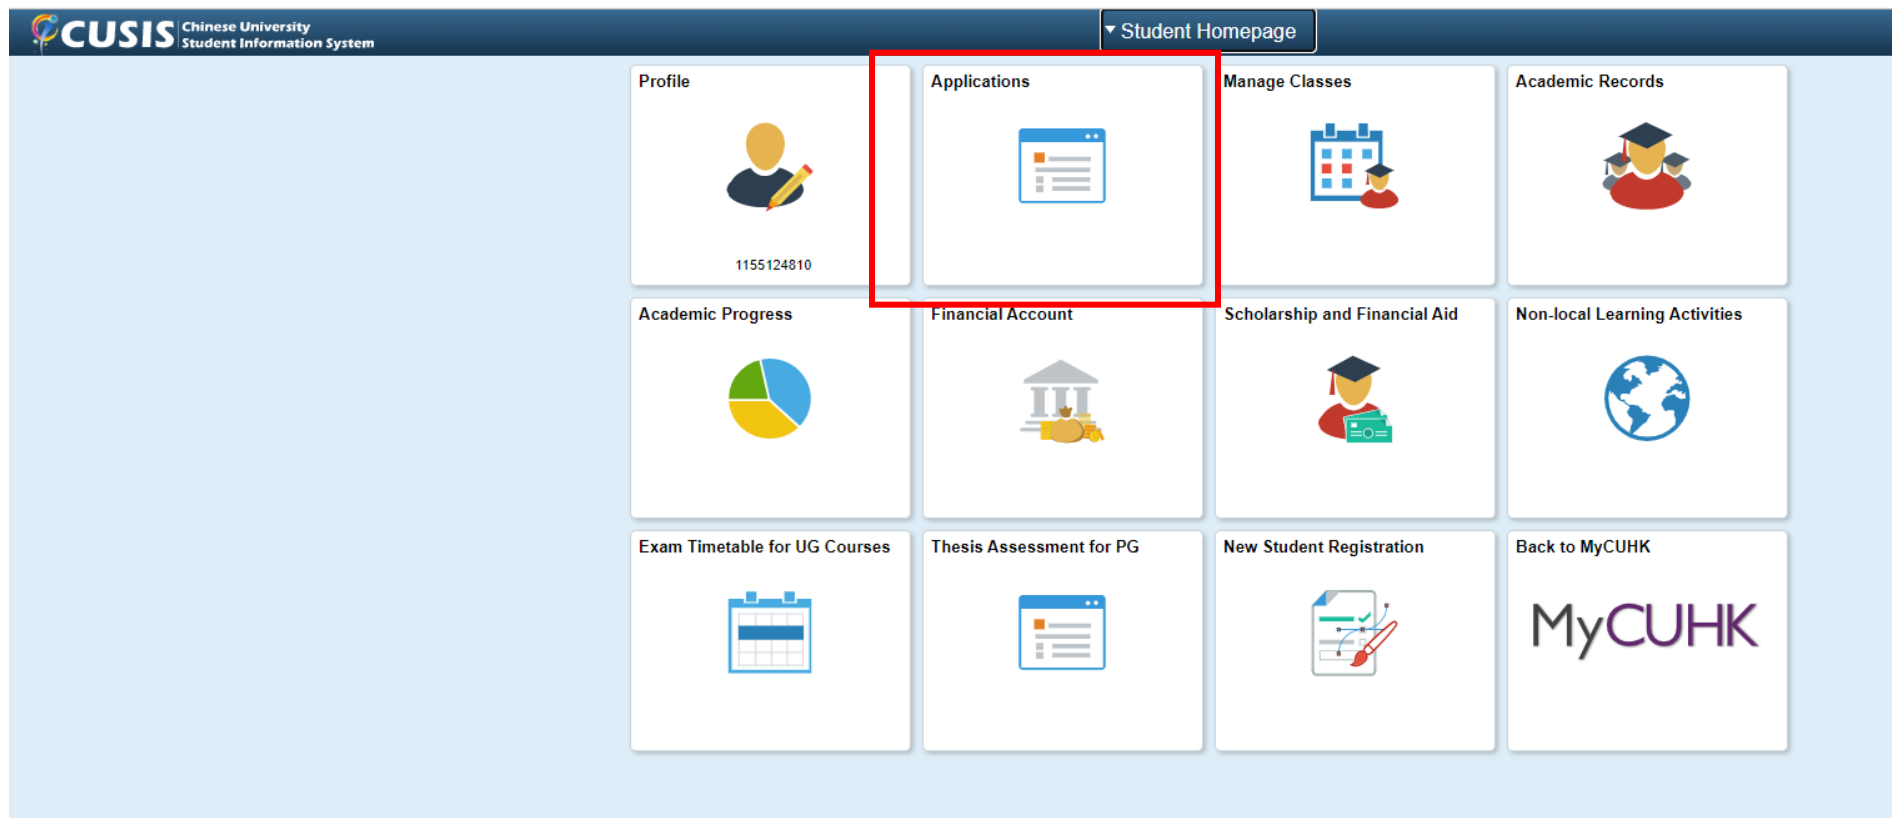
CUSIS Chinese University Student Information System

▾ Student Homepage

Profile

1155124810

Applications

Manage Classes

Academic Records

Academic Progress

Financial Account

Scholarship and Financial Aid

Non-local Learning Activities

Exam Timetable for UG Courses

Thesis Assessment for PG

New Student Registration

Back to MyCUHK

MyCUHK